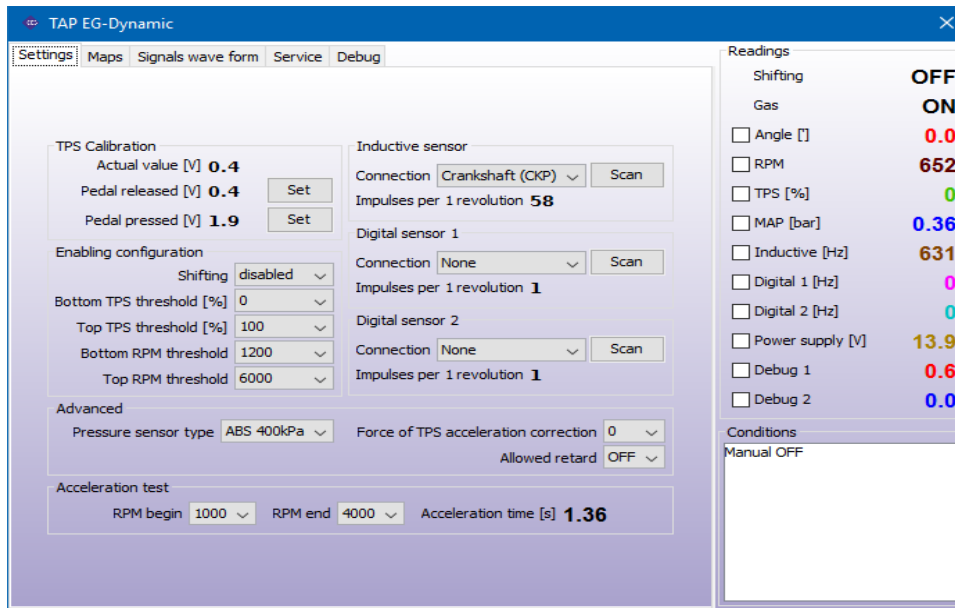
TAP EG-Dynamic

Settings | Maps | Signals wave form | Service | Debug

TPS Calibration
Actual value [V] 0.4
Pedal released [V] 0.4 Set
Pedal pressed [V] 1.9 Set

Enabling configuration
Shifting disabled
Bottom TPS threshold [%] 0
Top TPS threshold [%] 100
Bottom RPM threshold 1200
Top RPM threshold 6000

Inductive sensor
Connection Crankshaft (CKP) Scan
Impulses per 1 revolution 58

Digital sensor 1
Connection None Scan
Impulses per 1 revolution 1

Digital sensor 2
Connection None Scan
Impulses per 1 revolution 1

Advanced
Pressure sensor type ABS 400kPa
Force of TPS acceleration correction 0
Allowed retard OFF

Acceleration test
RPM begin 1000 RPM end 4000 Acceleration time [s] 1.36

Readings
Shifting OFF
Gas ON
Angle [°] 0.0
RPM 652
TPS [%] 0
MAP [bar] 0.36
Inductive [Hz] 631
Digital 1 [Hz] 0
Digital 2 [Hz] 0
Power supply [V] 13.9
Debug 1 0.6
Debug 2 0.0

Conditions
Manual OFF